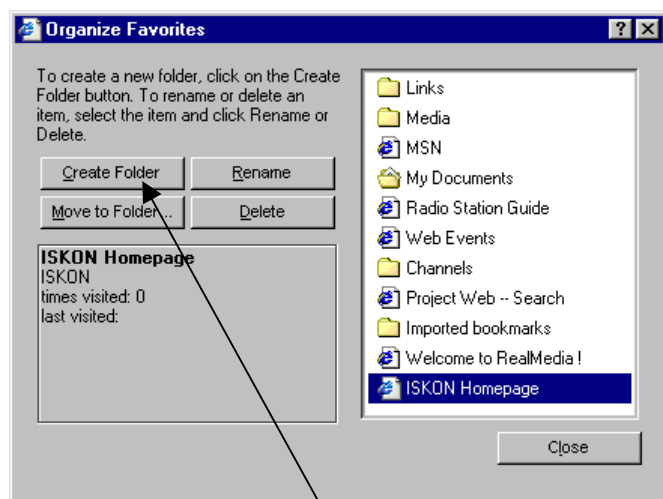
Organize Favorites

?

To create a new folder, click on the Create Folder button. To rename or delete an item, select the item and click Rename or Delete.

Create Folder

Rename

Move to Folder...

Delete

ISKON Homepage
ISKON
times visited: 0
last visited:

Links
Media
MSN
My Documents
Radio Station Guide
Web Events
Channels
Project Web -- Search
Imported bookmarks
Welcome to RealMedia !
ISKON Homepage

Close